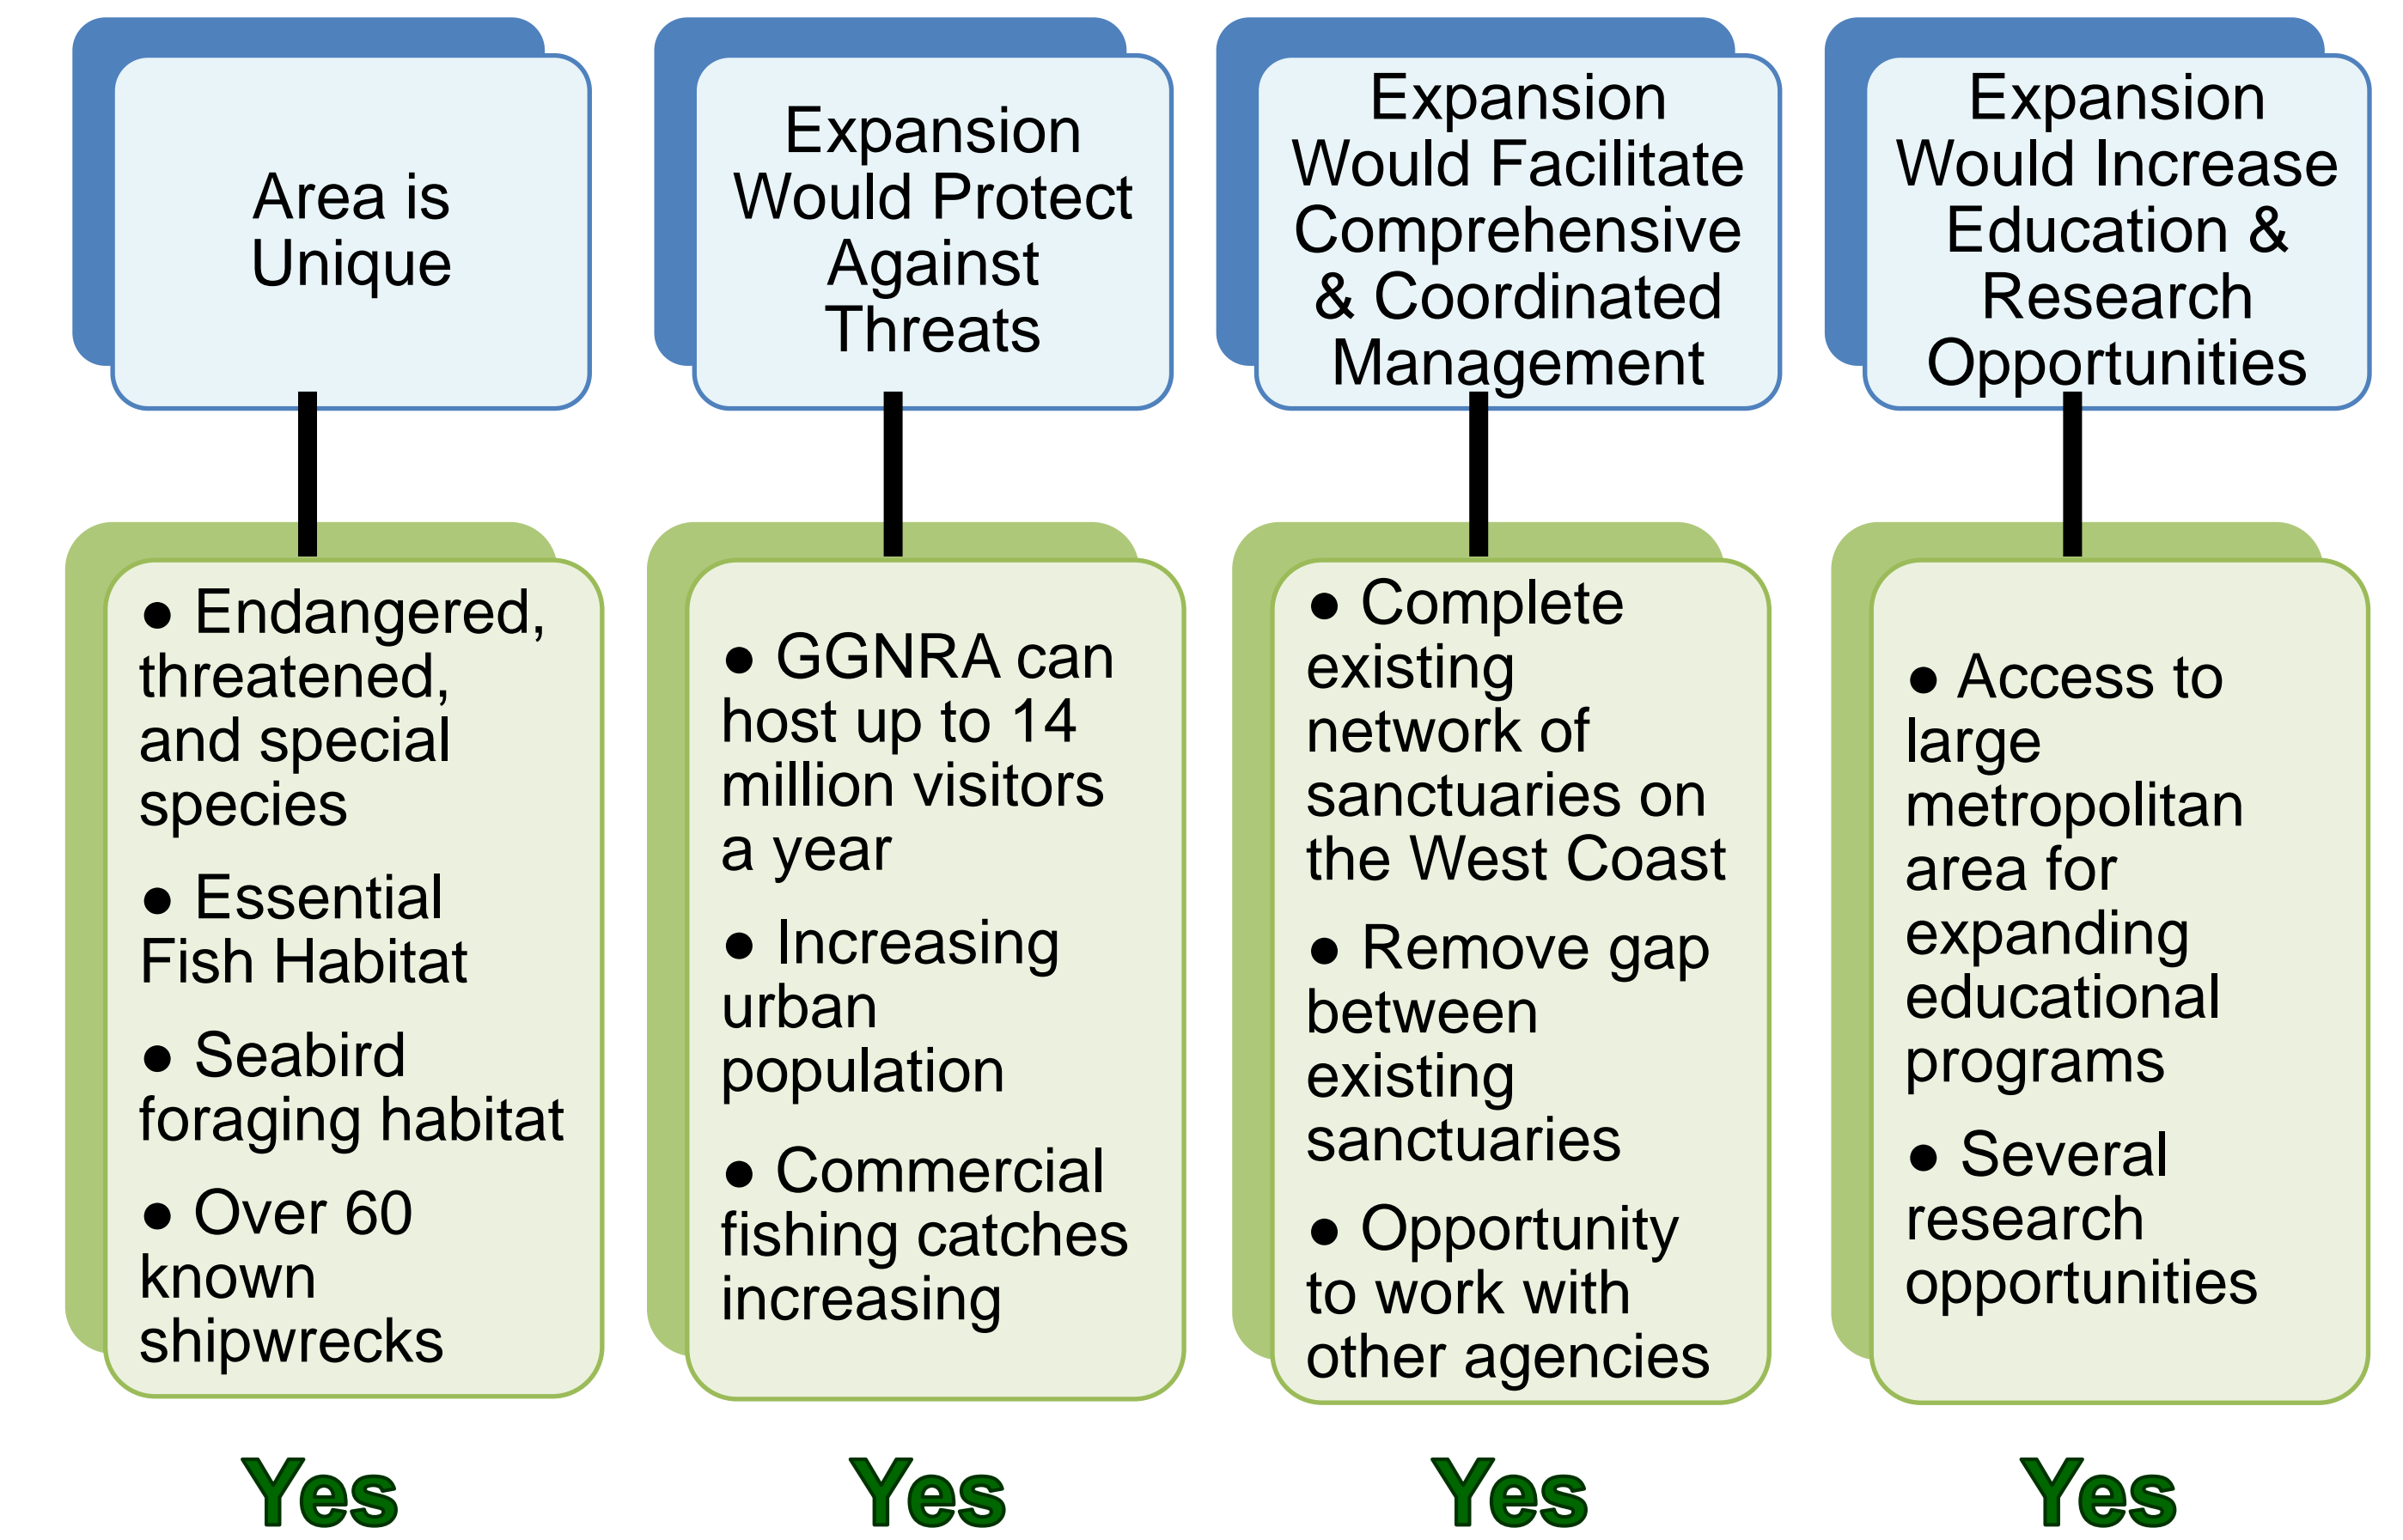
Area is Unique

• Endangered, threatened, and special species

• Essential Fish Habitat

• Seabird foraging habitat

• Over 60 known shipwrecks

Yes

Expansion Would Protect Against Threats

• GGNRA can host up to 14 million visitors a year

• Increasing urban population

• Commercial fishing catches increasing

Yes

Expansion Would Facilitate Comprehensive & Coordinated Management

• Complete existing network of sanctuaries on the West Coast

• Remove gap between existing sanctuaries

• Opportunity to work with other agencies

Yes

Expansion Would Increase Education & Research Opportunities

• Access to large metropolitan area for expanding educational programs

• Several research opportunities

Yes